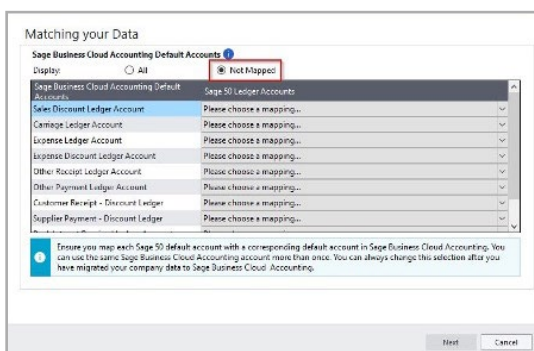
Matching your Data

Sage Business Cloud Accounting Default Accounts

Display: All Not Mapped

| Sage Business Cloud Accounting Default Accounts | Sage 50 Ledger Accounts |
|---|---|
| Sales Discount Ledger Account | Please choose a mapping... |
| Carriage Ledger Account | Please choose a mapping... |
| Expense Ledger Account | Please choose a mapping... |
| Expense Discount Ledger Account | Please choose a mapping... |
| Other Receipt Ledger Account | Please choose a mapping... |
| Other Payment Ledger Account | Please choose a mapping... |
| Customer Receipt - Discount Ledger | Please choose a mapping... |
| Supplier Payment - Discount Ledger | Please choose a mapping... |
| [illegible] | Please choose a mapping... |

Ensure you map each Sage 50 default account with a corresponding default account in Sage Business Cloud Accounting. You can use the same Sage Business Cloud Accounting account more than once. You can always change this selection after you have migrated your company data to Sage Business Cloud Accounting.

Next Cancel